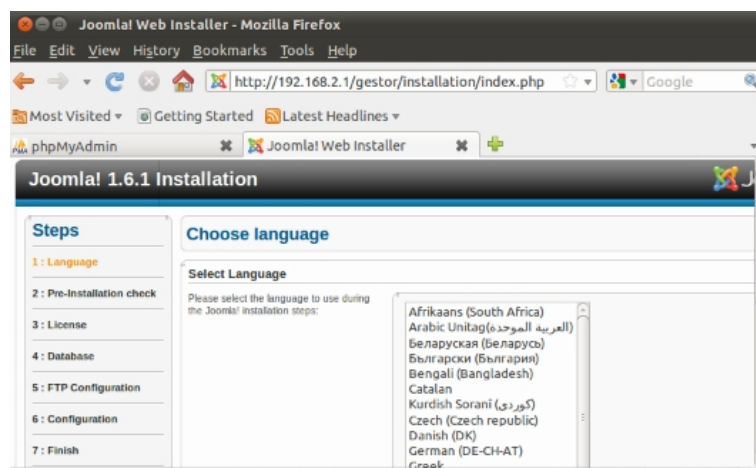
Joomla! Web Installer - Mozilla Firefox

File Edit View History Bookmarks Tools Help

http://192.168.2.1/gestor/installation/index.php

Google

Most Visited ▾ Getting Started Latest Headlines ▾

phpMyAdmin

Joomla! Web Installer

Joomla! 1.6.1 Installation

J

Steps

1 : Language

2 : Pre-Installation check

3 : License

4 : Database

5 : FTP Configuration

6 : Configuration

7 : Finish

Choose language

Select Language

Please select the language to use during the Joomla! installation steps:

Afrikaans (South Africa)
Arabic Unitag(العربية الموحدة)
Беларуская (Беларусь)
Български (България)
Bengali (Bangladesh)
Catalan
Kurdish Sorani (کوردی)
Czech (Czech republic)
Danish (DK)
German (DE-CH-AT)
Greek